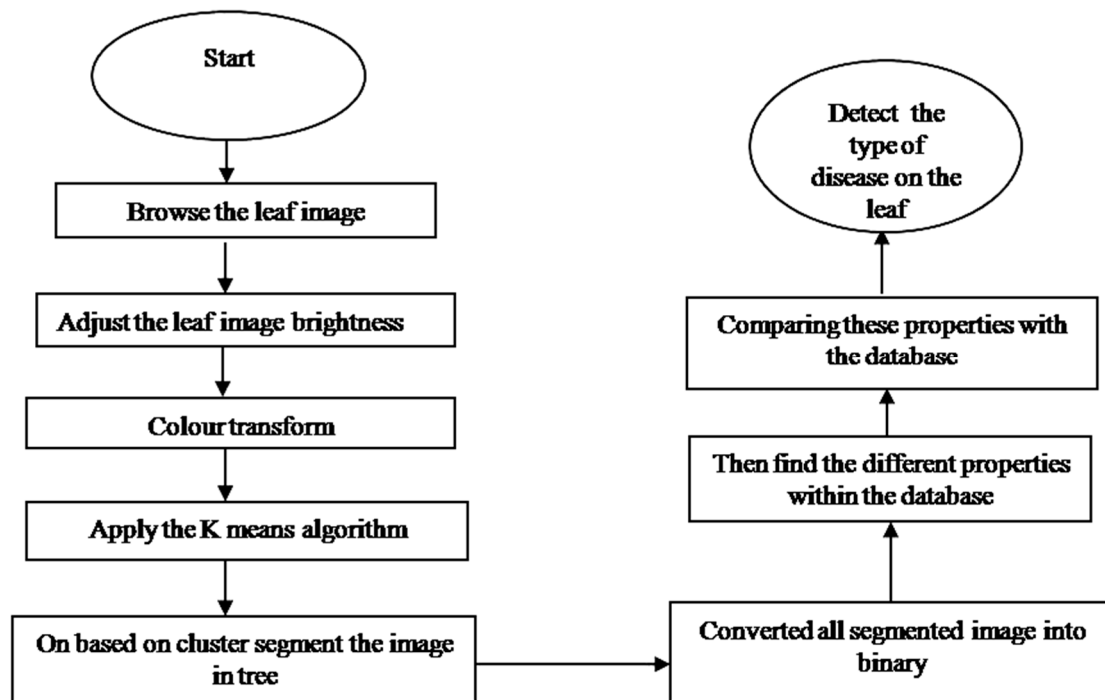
Start

Browse the leaf image

Adjust the leaf image brightness

Colour transform

Apply the K means algorithm

On based on cluster segment the image in tree

Converted all segmented image into binary

Then find the different properties within the database

Comparing these properties with the database

Detect the type of disease on the leaf